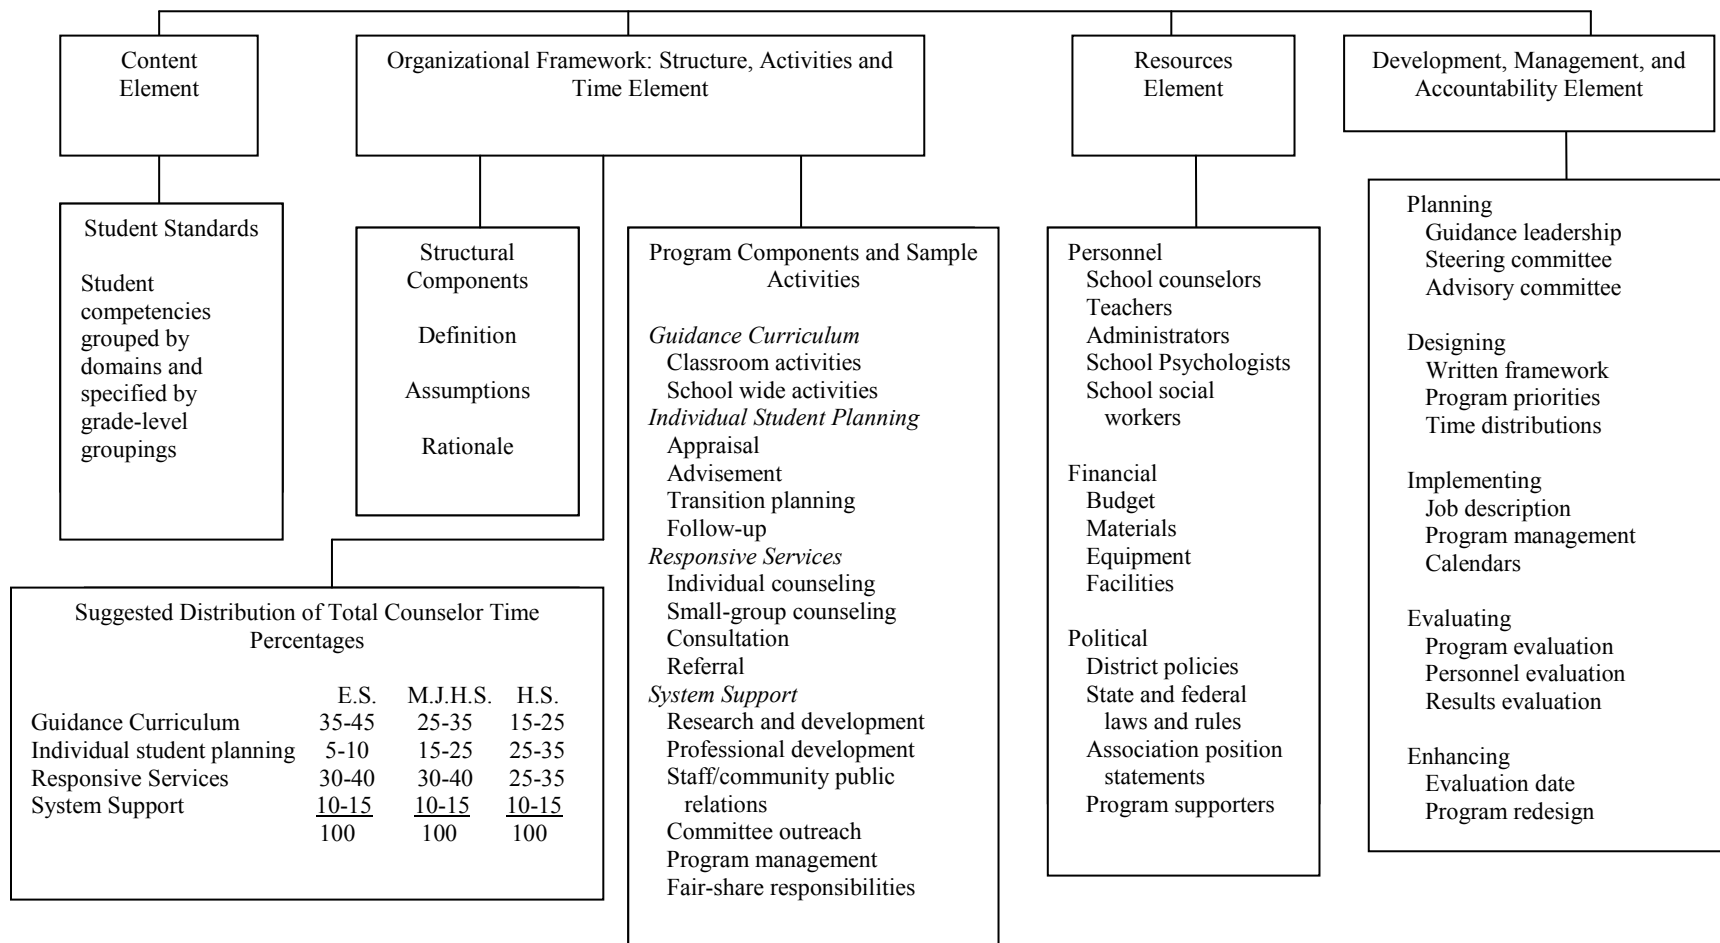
Content Element

Organizational Framework: Structure, Activities and Time Element

Resources Element

Development, Management, and Accountability Element

Student Standards

Student competencies grouped by domains and specified by grade-level groupings

Structural Components

Definition

Assumptions

Rationale

Program Components and Sample Activities

*Guidance Curriculum*
Classroom activities
School wide activities
*Individual Student Planning*
Appraisal
Advisement
Transition planning
Follow-up
*Responsive Services*
Individual counseling
Small-group counseling
Consultation
Referral
*System Support*
Research and development
Professional development
Staff/community public relations
Committee outreach
Program management
Fair-share responsibilities

Personnel
School counselors
Teachers
Administrators
School Psychologists
School social workers

Financial
Budget
Materials
Equipment
Facilities

Political
District policies
State and federal laws and rules
Association position statements
Program supporters

Planning
Guidance leadership
Steering committee
Advisory committee

Designing
Written framework
Program priorities
Time distributions

Implementing
Job description
Program management
Calendars

Evaluating
Program evaluation
Personnel evaluation
Results evaluation

Enhancing
Evaluation date
Program redesign

Suggested Distribution of Total Counselor Time Percentages

| | E.S. | M.J.H.S. | H.S. |
|---|---|---|---|
| Guidance Curriculum | 35-45 | 25-35 | 15-25 |
| Individual student planning | 5-10 | 15-25 | 25-35 |
| Responsive Services | 30-40 | 30-40 | 25-35 |
| System Support | 10-15 | 10-15 | 10-15 |
| | 100 | 100 | 100 |